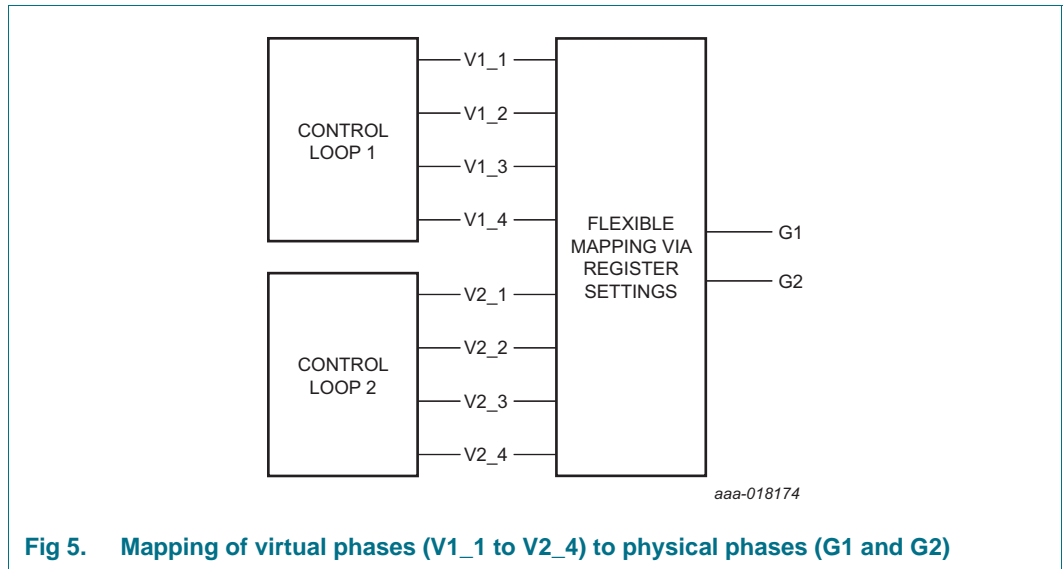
CONTROL LOOP 1

V1_1
V1_2
V1_3
V1_4

CONTROL LOOP 2

V2_1
V2_2
V2_3
V2_4

FLEXIBLE MAPPING VIA REGISTER SETTINGS

G1
G2

aaa-018174

Fig 5. Mapping of virtual phases (V1_1 to V2_4) to physical phases (G1 and G2)